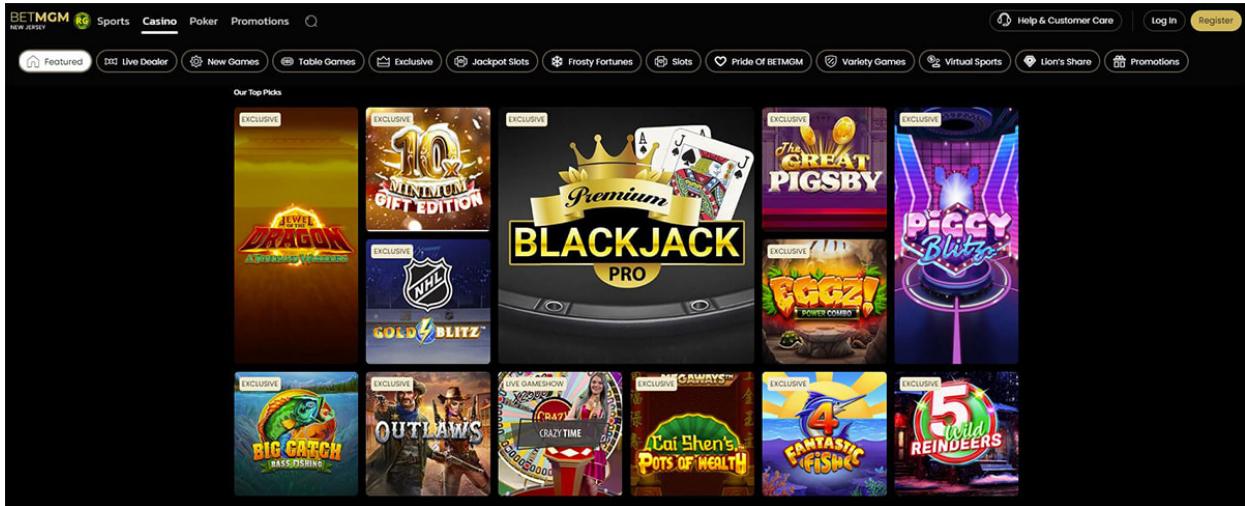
BETMGM NEW JERSEY RG Sports Casino Poker Promotions

Help & Customer Care Log In Register

Featured Live Dealer New Games Table Games Exclusive Jackpot Slots Frosty Fortunes Slots Pride Of BETMGM Variety Games Virtual Sports Lion's Share Promotions

Our Top Picks

EXCLUSIVE
JEWEL OF THE DRAGON A MYTHICAL WAYS

EXCLUSIVE
10x MINIMUM GIFT EDITION

EXCLUSIVE
NHL GOLD BLITZ

EXCLUSIVE
Premium BLACKJACK PRO

EXCLUSIVE
The GREAT PIGSBY

EXCLUSIVE
EGGZ! POWER COMBO

EXCLUSIVE
PIGGY Blitz

EXCLUSIVE
BIG CATCH BASS FISHING

EXCLUSIVE
OUTLAWS

LIVE GAMESHOW
CRAZY TIME

EXCLUSIVE
MEGAWAYS
Cai Shen's POTS OF WEALTH

EXCLUSIVE
4 FANTASTIC FISH

EXCLUSIVE
5 Wild REINDEERS